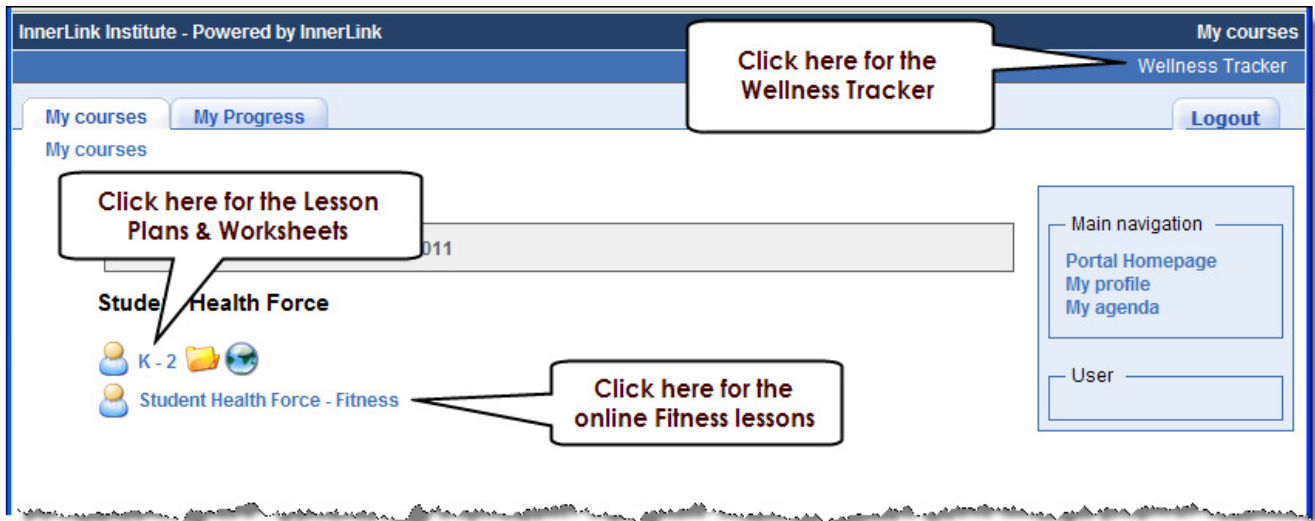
InnerLink Institute - Powered by InnerLink

My courses

Wellness Tracker

Click here for the Wellness Tracker

My courses

My Progress

Logout

My courses

Click here for the Lesson Plans & Worksheets

011

Stude Health Force

K - 2

Student Health Force - Fitness

Click here for the online Fitness lessons

Main navigation

Portal Homepage

My profile

My agenda

User